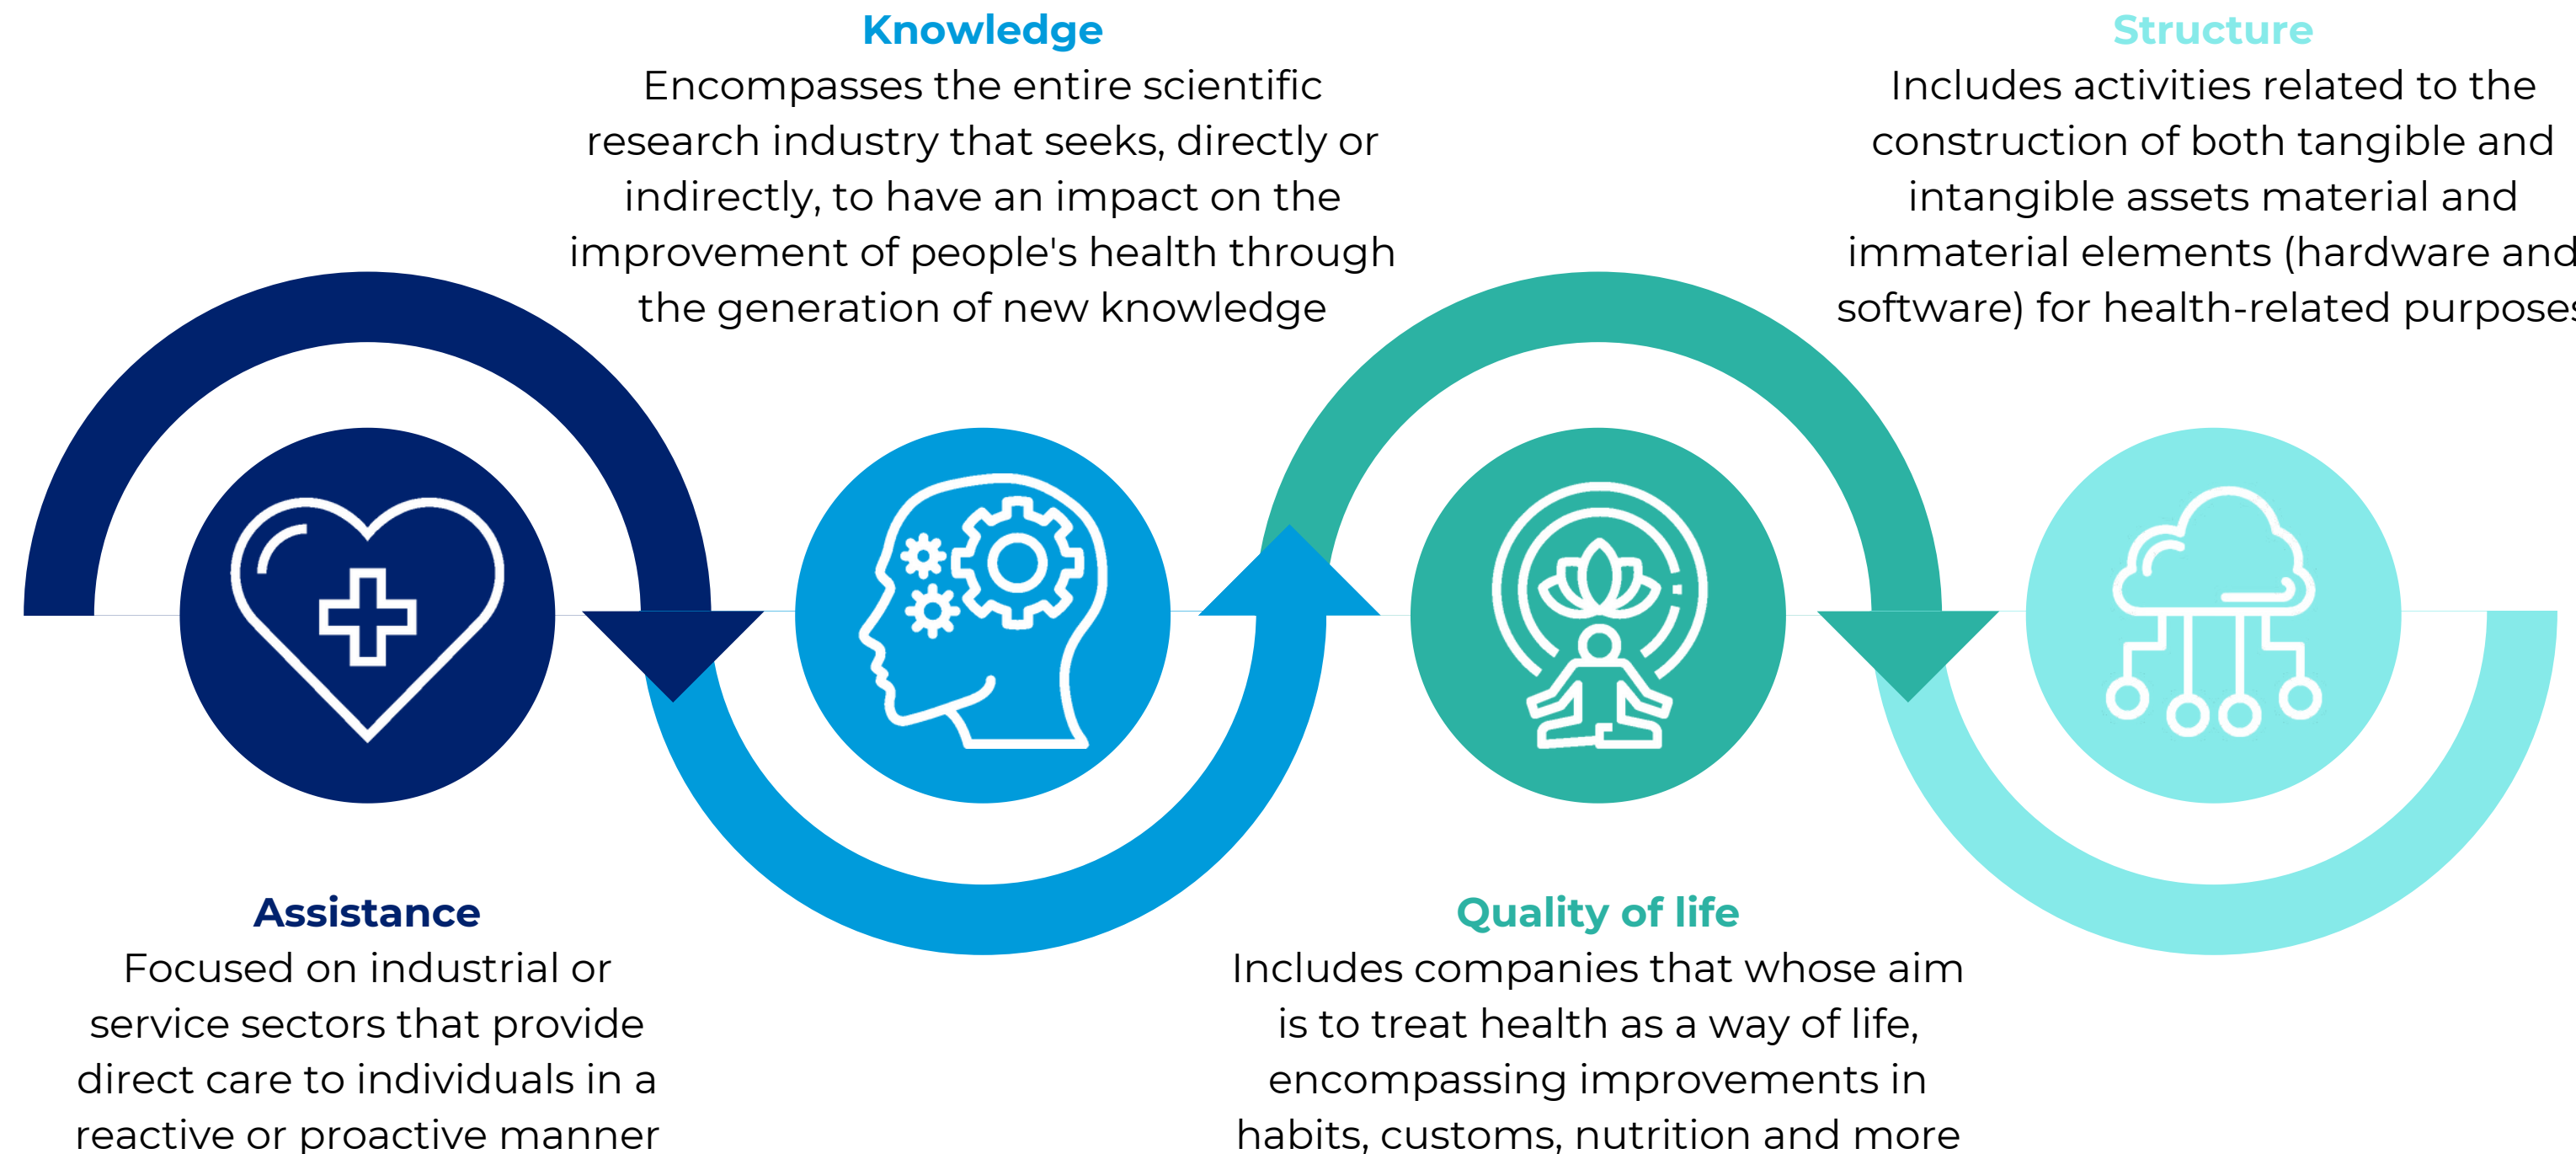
Knowledge
Encompasses the entire scientific research industry that seeks, directly or indirectly, to have an impact on the improvement of people's health through the generation of new knowledge

Structure
Includes activities related to the construction of both tangible and intangible assets material and immaterial elements (hardware and software) for health-related purpose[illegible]

Assistance
Focused on industrial or service sectors that provide direct care to individuals in a reactive or proactive manner

Quality of life
Includes companies that whose aim is to treat health as a way of life, encompassing improvements in habits, customs, nutrition and more